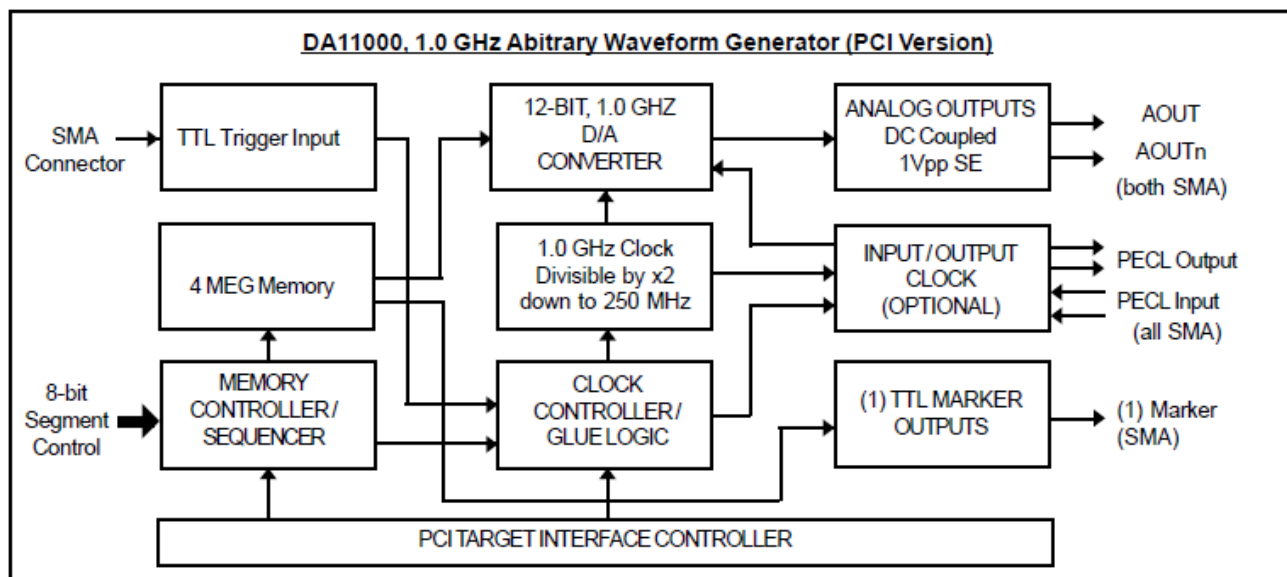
DA11000, 1.0 GHz Abitrary Waveform Generator (PCI Version)

SMA Connector

TTL Trigger Input

12-BIT, 1.0 GHZ D/A CONVERTER

ANALOG OUTPUTS DC Coupled 1Vpp SE

AOUT

AOUTn

(both SMA)

4 MEG Memory

1.0 GHz Clock Divisible by x2 down to 250 MHz

INPUT / OUTPUT CLOCK (OPTIONAL)

PECL Output

PECL Input

(all SMA)

8-bit Segment Control

MEMORY CONTROLLER / SEQUENCER

CLOCK CONTROLLER / GLUE LOGIC

(1) TTL MARKER OUTPUTS

(1) Marker (SMA)

PCI TARGET INTERFACE CONTROLLER